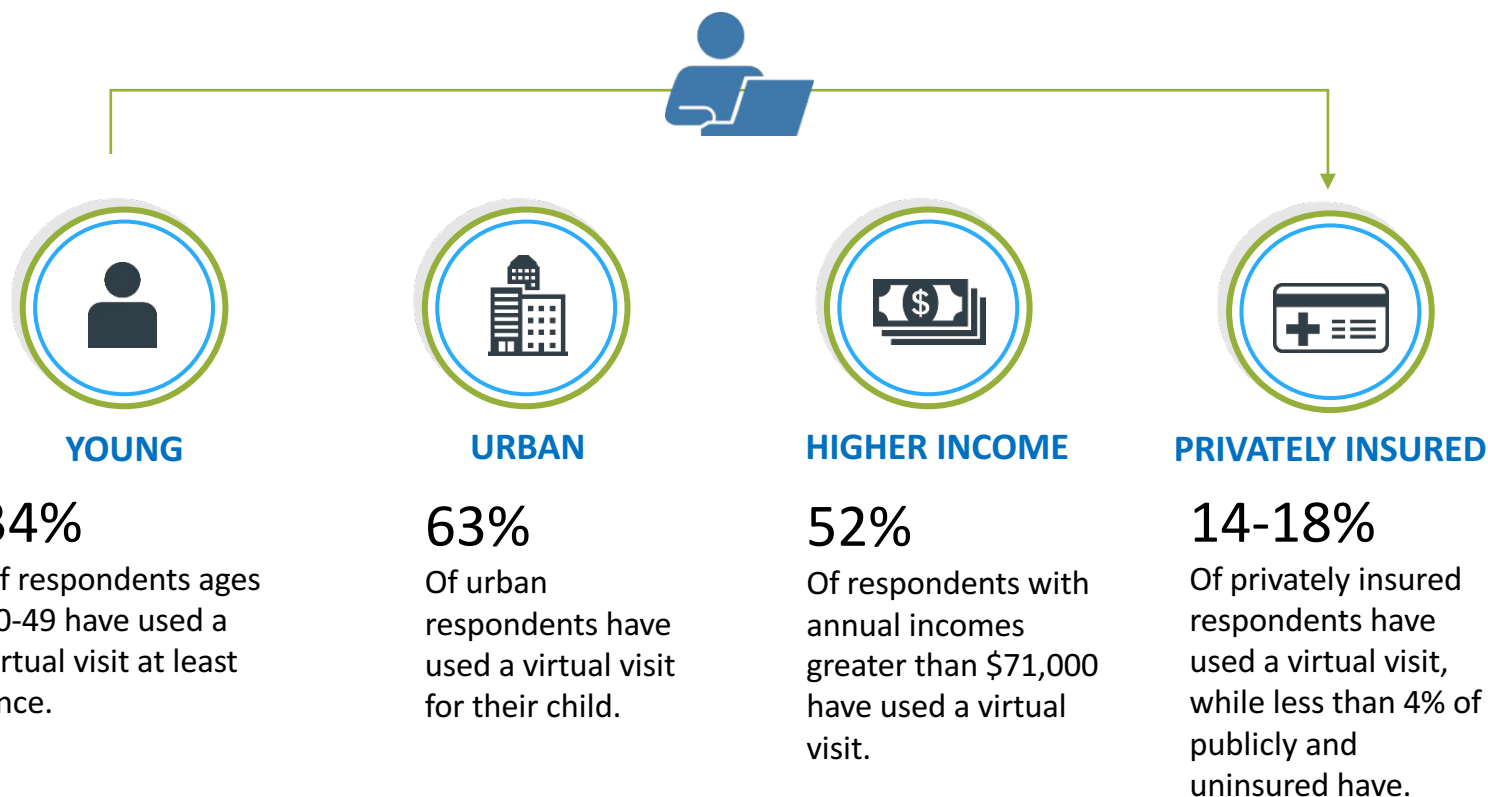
YOUNG

34%

f respondents ages 0-49 have used a rtual visit at least nce.

URBAN

63%

Of urban respondents have used a virtual visit for their child.

HIGHER INCOME

52%

Of respondents with annual incomes greater than \$71,000 have used a virtual visit.

PRIVATELY INSURED

14-18%

Of privately insured respondents have used a virtual visit, while less than 4% of publicly and uninsured have.